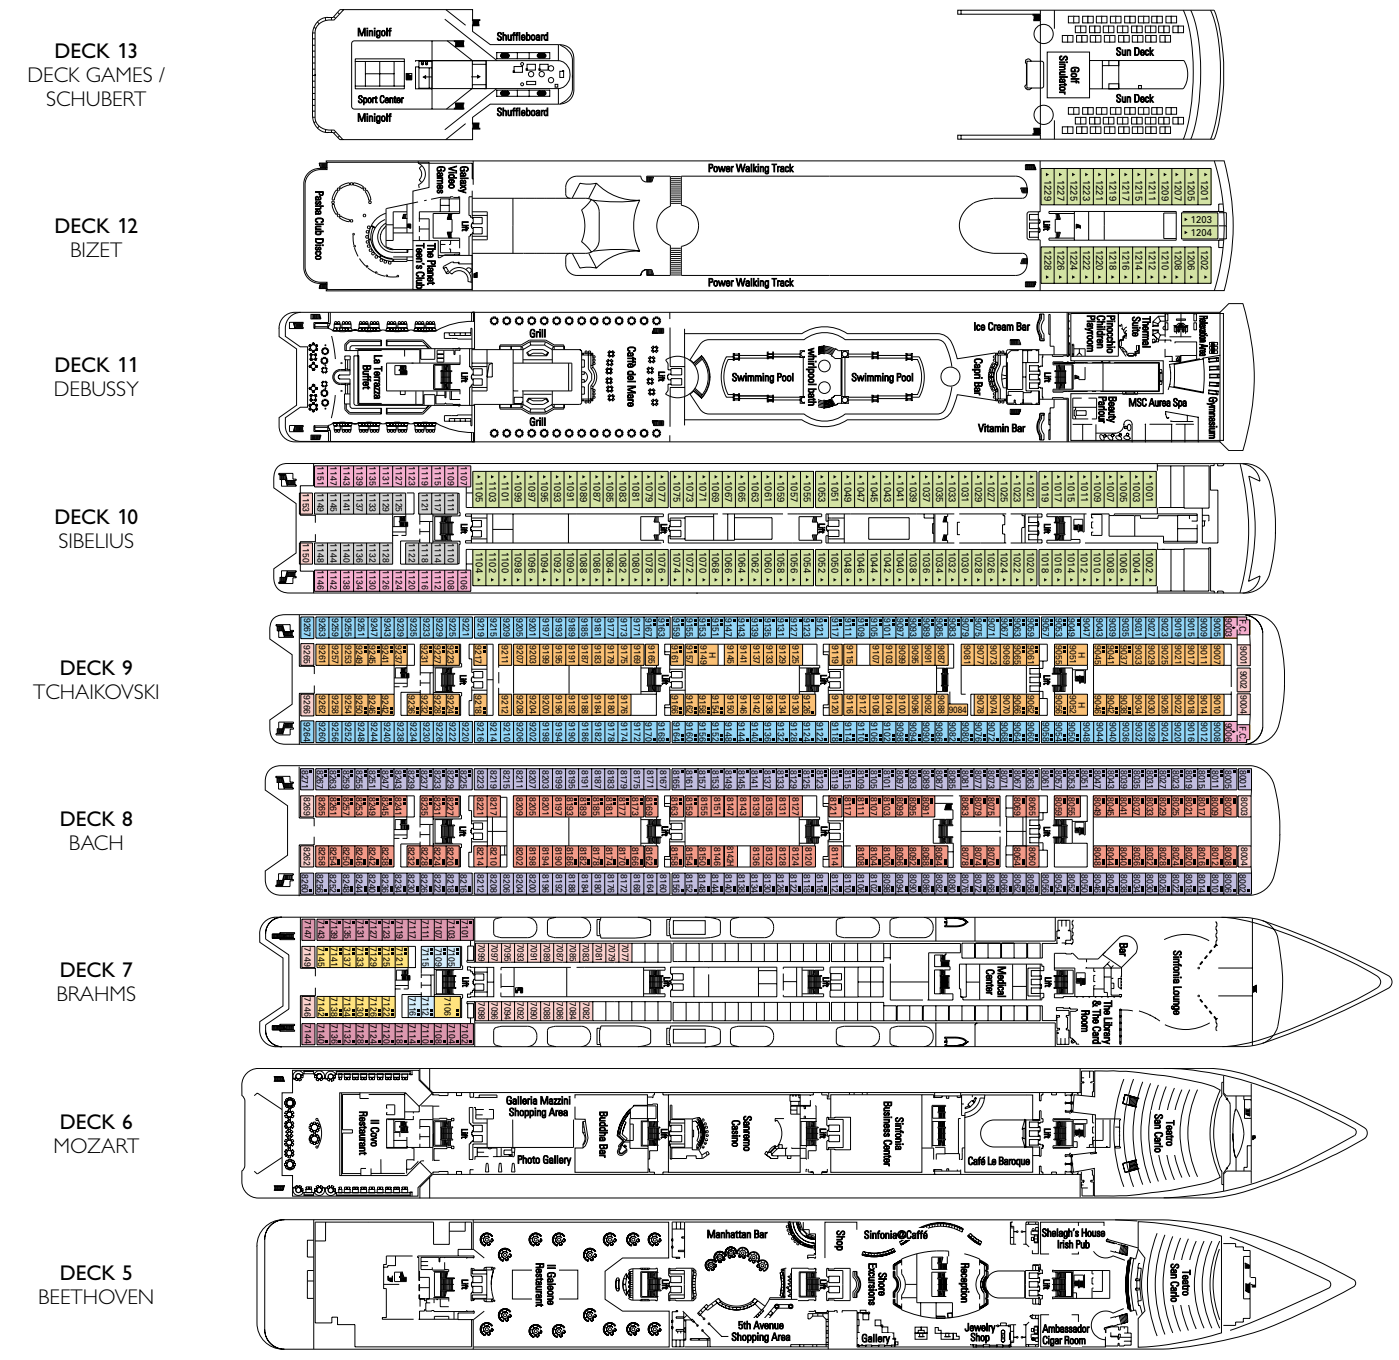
DECK 13
DECK GAMES / SCHUBERT

Minigolf
Shuffleboard
Sport Center
Minigolf
Shuffleboard
Sun Deck
Golf Simulator
Sun Deck

DECK 12
BIZET

Pasha Club Disco
Galaxy Video Games
Lift
The Planet Teen's Club
Power Walking Track
Power Walking Track
1229 1227 1225 1223 1221 1219 1217 1215 1213 1211 1209 1207 1205 1201
1203
1204
1228 1226 1224 1222 1220 1218 1216 1214 1212 1210 1208 1206 1202

DECK 11
DEBUSSY

La Terrazza Buffet
Lift
Grill
Grill
Caffè del Mare
Lift
Swimming Pool
Whirlpool bath
Swimming Pool
Ice Cream Bar
Capri Bar
Vitamin Bar
Lift
Pinocchio Children Playroom
Thermal Suite
Beauty Parlour
MSC Aurea Spa
Gymnasium

DECK 10
SIBELIUS

DECK 9
TCHAIKOVSKI

DECK 8
BACH

DECK 7
BRAHMS

Medical Center
Lift
Bar
Sinfonia Lounge
The Library & The Card Room

DECK 6
MOZART

Il Covo Restaurant
Lift
Galleria Mazzini Shopping Area
Photo Gallery
Buddha Bar
Sanremo Casino
Sinfonia Business Center
Café Le Baroque
Lift
Teatro San Carlo

DECK 5
BEETHOVEN

Lift
Il Galeone Restaurant
Manhattan Bar
5th Avenue Shopping Area
Shop
Shore Excursions
Gallery
Sinfonia@Caffè
Reception
Jewelry Shop
Shelagh's House Irish Pub
Lift
Ambassador Cigar Room
Teatro San Carlo